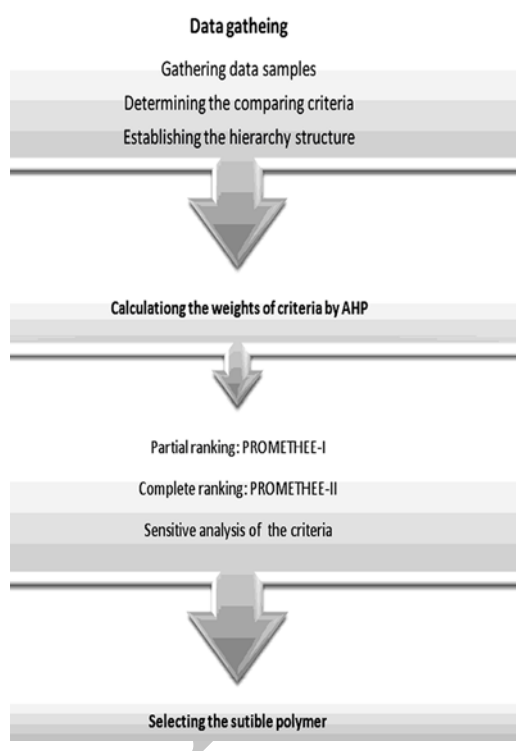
Data gatheing

Gathering data samples

Determining the comparing criteria

Establishing the hierarchy structure

Calculationg the weights of criteria by AHP

Partial ranking: PROMETHEE-I

Complete ranking: PROMETHEE-II

Sensitive analysis of the criteria

Selecting the sutible polymer